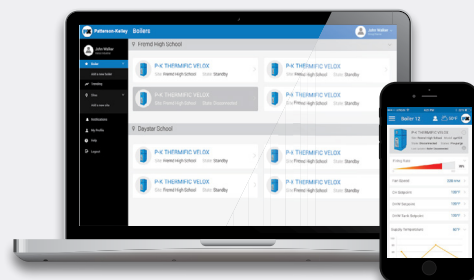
Patterson-Kelley

Boilers

John Walker

Fremd High School

P-K THERMIFIC VELOX

Site: Fremd High School

State: Standby

P-K THERMIFIC VELOX

Site: Fremd High School

State: Standby

P-K THERMIFIC VELOX

Site: Fremd High School

P-K THERMIFIC VELOX

Daystar School

P-K THERMIFIC VELOX

Site: Fremd High School

State: Standby

P-K THERMIFIC VELOX

Site: Fremd High School

State: Standby

P-K THERMIFIC VELOX

P-K THERMIFIC VELOX

Boiler 12

P-K THERMIFIC VELOX

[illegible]